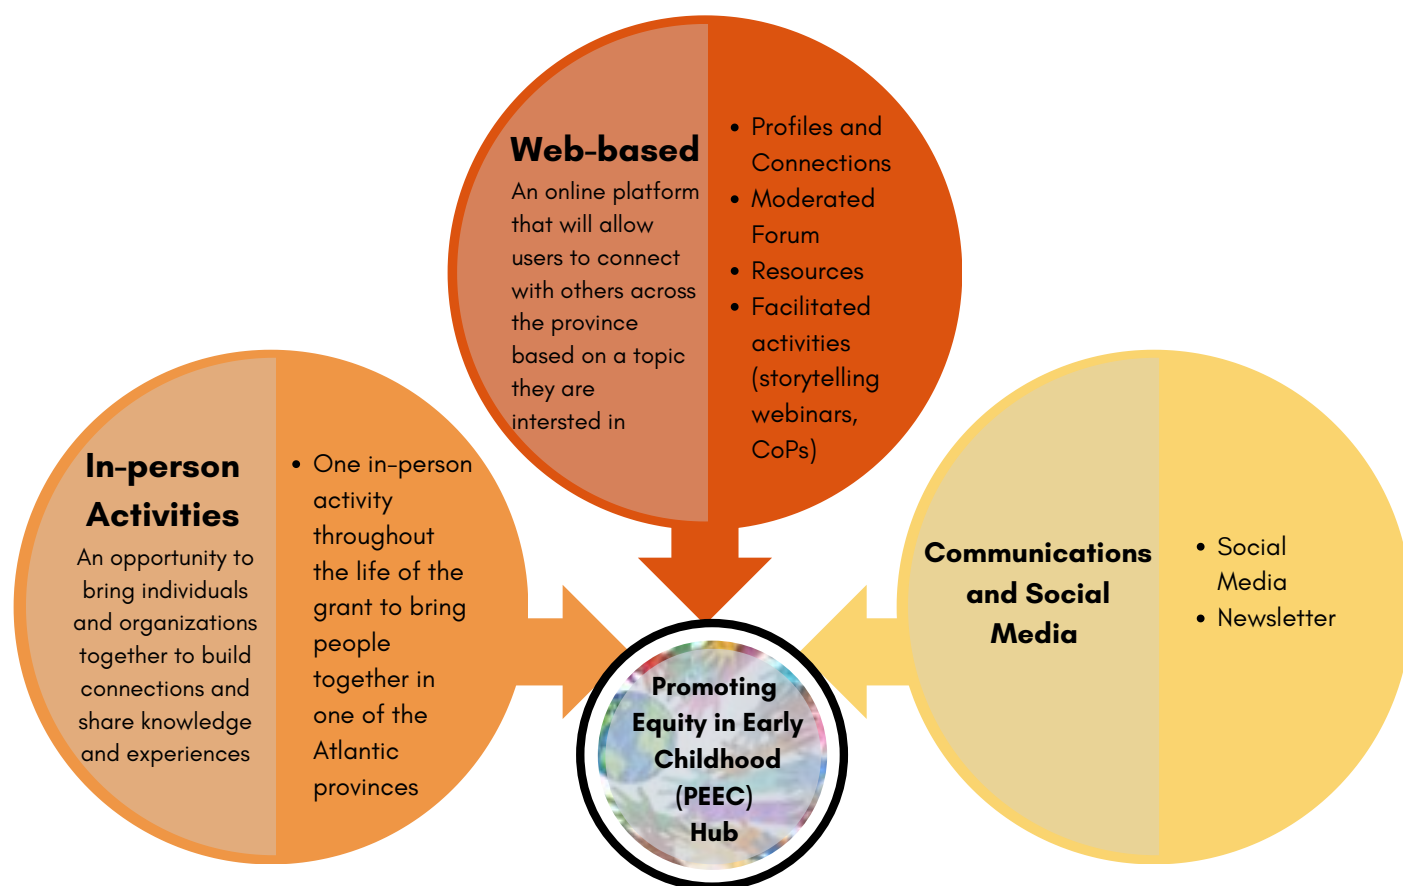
Web-based

An online platform that will allow users to connect with others across the province based on a topic they are intersted in

- Profiles and Connections
- Moderated Forum
- Resources
- Facilitated activities (storytelling webinars, CoPs)

In-person Activities

An opportunity to bring individuals and organizations together to build connections and share knowledge and experiences

- One in-person activity throughout the life of the grant to bring people together in one of the Atlantic provinces

Communications and Social Media

- Social Media
- Newsletter

Promoting Equity in Early Childhood (PEEC) Hub